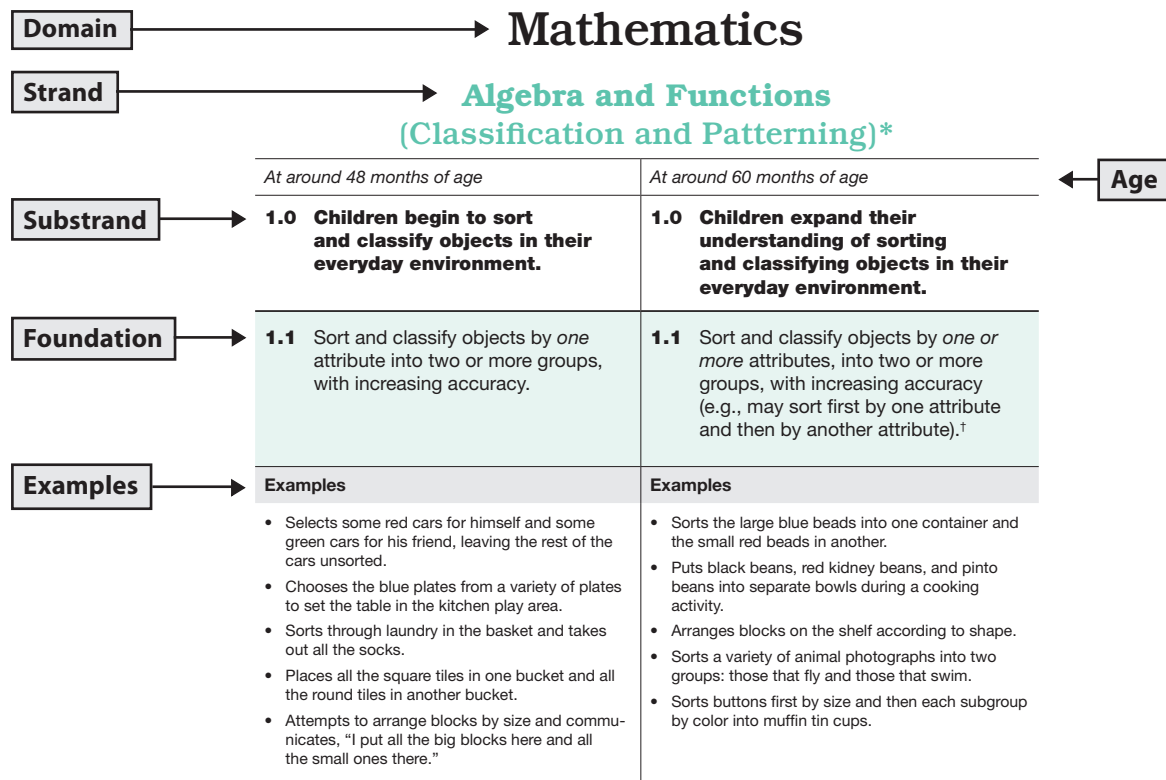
Domain

Mathematics

Strand

Algebra and Functions
(Classification and Patterning)*

| At around 48 months of age | At around 60 months of age |
|---|---|
| **1.0 Children begin to sort and classify objects in their everyday environment.** | **1.0 Children expand their understanding of sorting and classifying objects in their everyday environment.** |
| **1.1** Sort and classify objects by *one* attribute into two or more groups, with increasing accuracy. | **1.1** Sort and classify objects by *one or more* attributes, into two or more groups, with increasing accuracy (e.g., may sort first by one attribute and then by another attribute).† |
| **Examples** | **Examples** |
| • Selects some red cars for himself and some green cars for his friend, leaving the rest of the cars unsorted. • Chooses the blue plates from a variety of plates to set the table in the kitchen play area. • Sorts through laundry in the basket and takes out all the socks. • Places all the square tiles in one bucket and all the round tiles in another bucket. • Attempts to arrange blocks by size and communicates, "I put all the big blocks here and all the small ones there." | • Sorts the large blue beads into one container and the small red beads in another. • Puts black beans, red kidney beans, and pinto beans into separate bowls during a cooking activity. • Arranges blocks on the shelf according to shape. • Sorts a variety of animal photographs into two groups: those that fly and those that swim. • Sorts buttons first by size and then each subgroup by color into muffin tin cups. |

Age

Substrand

Foundation

Examples